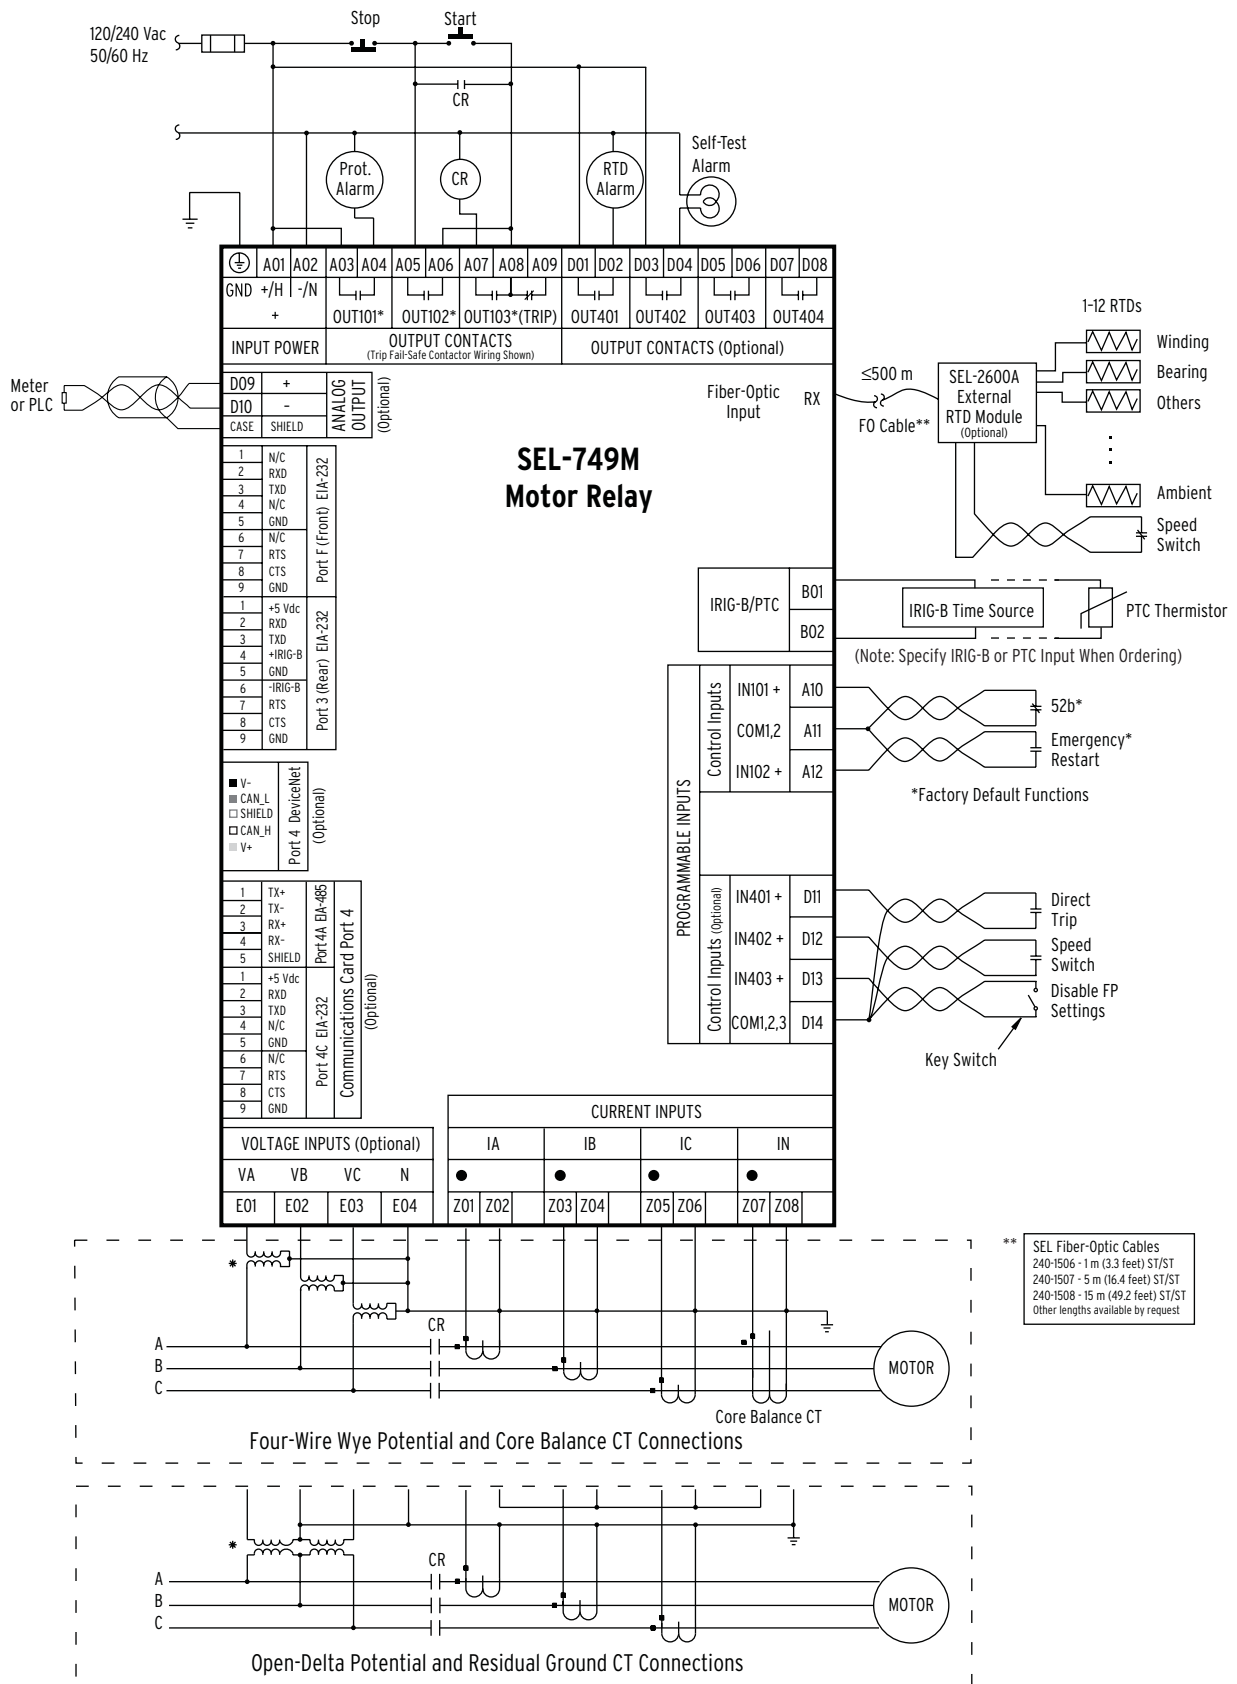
120/240 Vac
50/60 Hz

Stop
Start
CR
Prot. Alarm
CR
RTD Alarm
Self-Test Alarm

| ⏚ | A01 | A02 | A03 | A04 | A05 | A06 | A07 | A08 | A09 | D01 | D02 | D03 | D04 | D05 | D06 | D07 | D08 |
|---|---|---|---|---|---|---|---|---|---|---|---|---|---|---|---|---|---|
| GND | +/H | -/N | | | | | | | | | | | | | | | |
| | + | | OUT101* | | OUT102* | | OUT103*(TRIP) | | | OUT401 | | OUT402 | | OUT403 | | OUT404 | |

INPUT POWER
OUTPUT CONTACTS
(Trip Fail-Safe Contactor Wiring Shown)
OUTPUT CONTACTS (Optional)

Meter or PLC
D09 +
D10 -
CASE SHIELD
ANALOG OUTPUT (Optional)

Fiber-Optic Input
RX
≤500 m
FO Cable**
SEL-2600A External RTD Module (Optional)
1–12 RTDs
Winding
Bearing
Others
Ambient
Speed Switch

SEL-749M
Motor Relay

1 N/C
2 RXD
3 TXD
4 N/C
5 GND
6 N/C
7 RTS
8 CTS
9 GND
Port F (Front) EIA-232

1 +5 Vdc
2 RXD
3 TXD
4 +IRIG-B
5 GND
6 -IRIG-B
7 RTS
8 CTS
9 GND
Port 3 (Rear) EIA-232

V-
CAN_L
SHIELD
CAN_H
V+
Port 4 DeviceNet (Optional)

1 TX+
2 TX-
3 RX+
4 RX-
5 SHIELD
Port 4A EIA-485

1 +5 Vdc
2 RXD
3 TXD
4 N/C
5 GND
6 N/C
7 RTS
8 CTS
9 GND
Port 4C EIA-232
Communications Card Port 4 (Optional)

IRIG-B/PTC
B01
B02
IRIG-B Time Source
PTC Thermistor
(Note: Specify IRIG-B or PTC Input When Ordering)

PROGRAMMABLE INPUTS
Control Inputs
IN101 + A10
COM1,2 A11
IN102 + A12
52b*
Emergency* Restart
*Factory Default Functions

Control Inputs (Optional)
IN401 + D11
IN402 + D12
IN403 + D13
COM1,2,3 D14
Direct Trip
Speed Switch
Disable FP Settings
Key Switch

CURRENT INPUTS
IA IB IC IN
Z01 Z02 Z03 Z04 Z05 Z06 Z07 Z08

VOLTAGE INPUTS (Optional)
VA VB VC N
E01 E02 E03 E04

** SEL Fiber-Optic Cables
240-1506 - 1 m (3.3 feet) ST/ST
240-1507 - 5 m (16.4 feet) ST/ST
240-1508 - 15 m (49.2 feet) ST/ST
Other lengths available by request

*
CR
A
B
C
MOTOR
Core Balance CT
Four-Wire Wye Potential and Core Balance CT Connections

*
CR
A
B
C
MOTOR
Open-Delta Potential and Residual Ground CT Connections